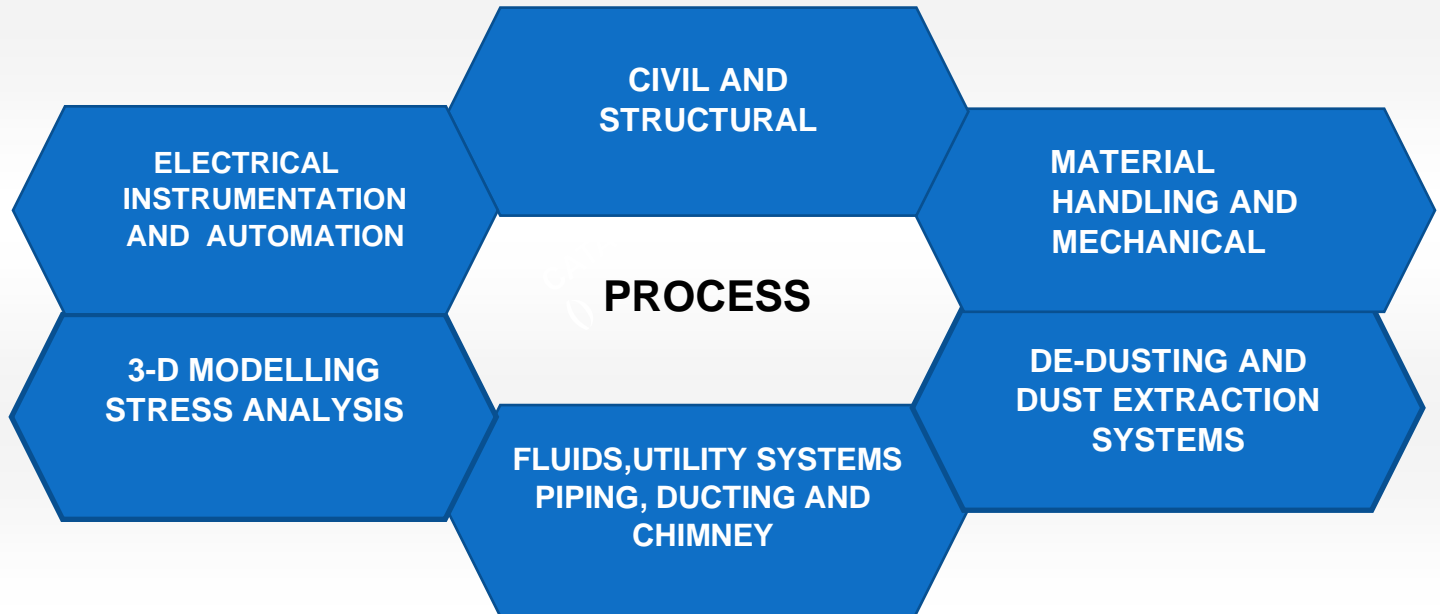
CIVIL AND STRUCTURAL

ELECTRICAL INSTRUMENTATION AND AUTOMATION

MATERIAL HANDLING AND MECHANICAL

PROCESS

3-D MODELLING STRESS ANALYSIS

DE-DUSTING AND DUST EXTRACTION SYSTEMS

FLUIDS,UTILITY SYSTEMS PIPING, DUCTING AND CHIMNEY